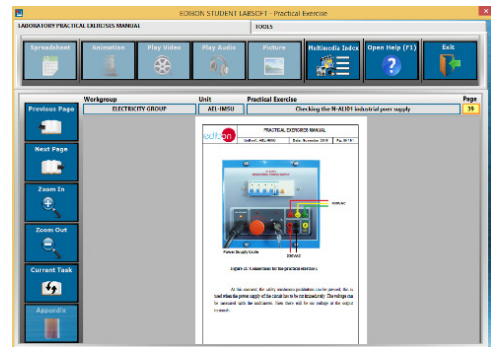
EDIBON STUDENT LABSOFT - Practical Exercise

LABORATORY PRACTICAL EXERCISES MANUAL

TOOLS

Spreadsheet

Animation

Play Video

Play Audio

Picture

Multimedia Index

Open Help (F1)

Exit

Previous Page

Next Page

Zoom In

Zoom Out

Current Task

Appendix

Workgroup

ELECTRICITY GROUP

Unit

AEL-IMSU

Practical Exercise

Checking the N-ALI01 industrial power supply

Page

39

edibon

PRACTICAL EXERCISES MANUAL

Unit: AEL-IMSU

Date: November 2019

Pg. 39/161

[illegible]

Power Supply Cable

Figure 21. Connections for the practical exercises.

At this moment, the safety conditions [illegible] the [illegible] be used when the power supply of the circuit has to be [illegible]. The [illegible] can be measured with the multimeter. Note there will be no voltage in the output.